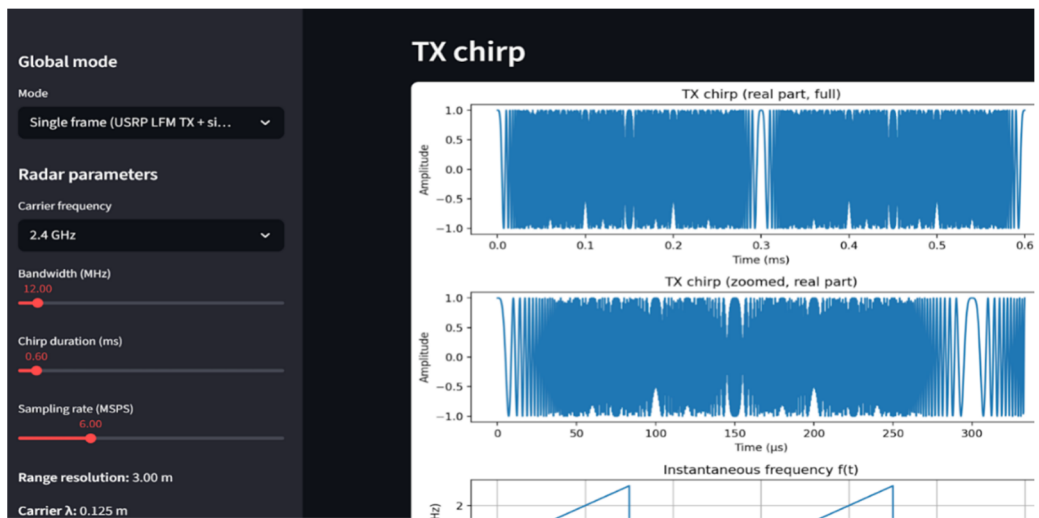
Global mode

Mode

Single frame (USRP LFM TX + si...

Radar parameters

Carrier frequency

2.4 GHz

Bandwidth (MHz)

12.00

Chirp duration (ms)

0.60

Sampling rate (MSPS)

6.00

**Range resolution:** 3.00 m

**Carrier λ:** 0.125 m

TX chirp

TX chirp (real part, full)

Amplitude

1.0
0.5
0.0
−0.5
−1.0

0.0 0.1 0.2 0.3 0.4 0.5 0.6

Time (ms)

TX chirp (zoomed, real part)

Amplitude

1.0
0.5
0.0
−0.5
−1.0

0 50 100 150 200 250 300

Time (µs)

Instantaneous frequency f(t)

Hz)

2